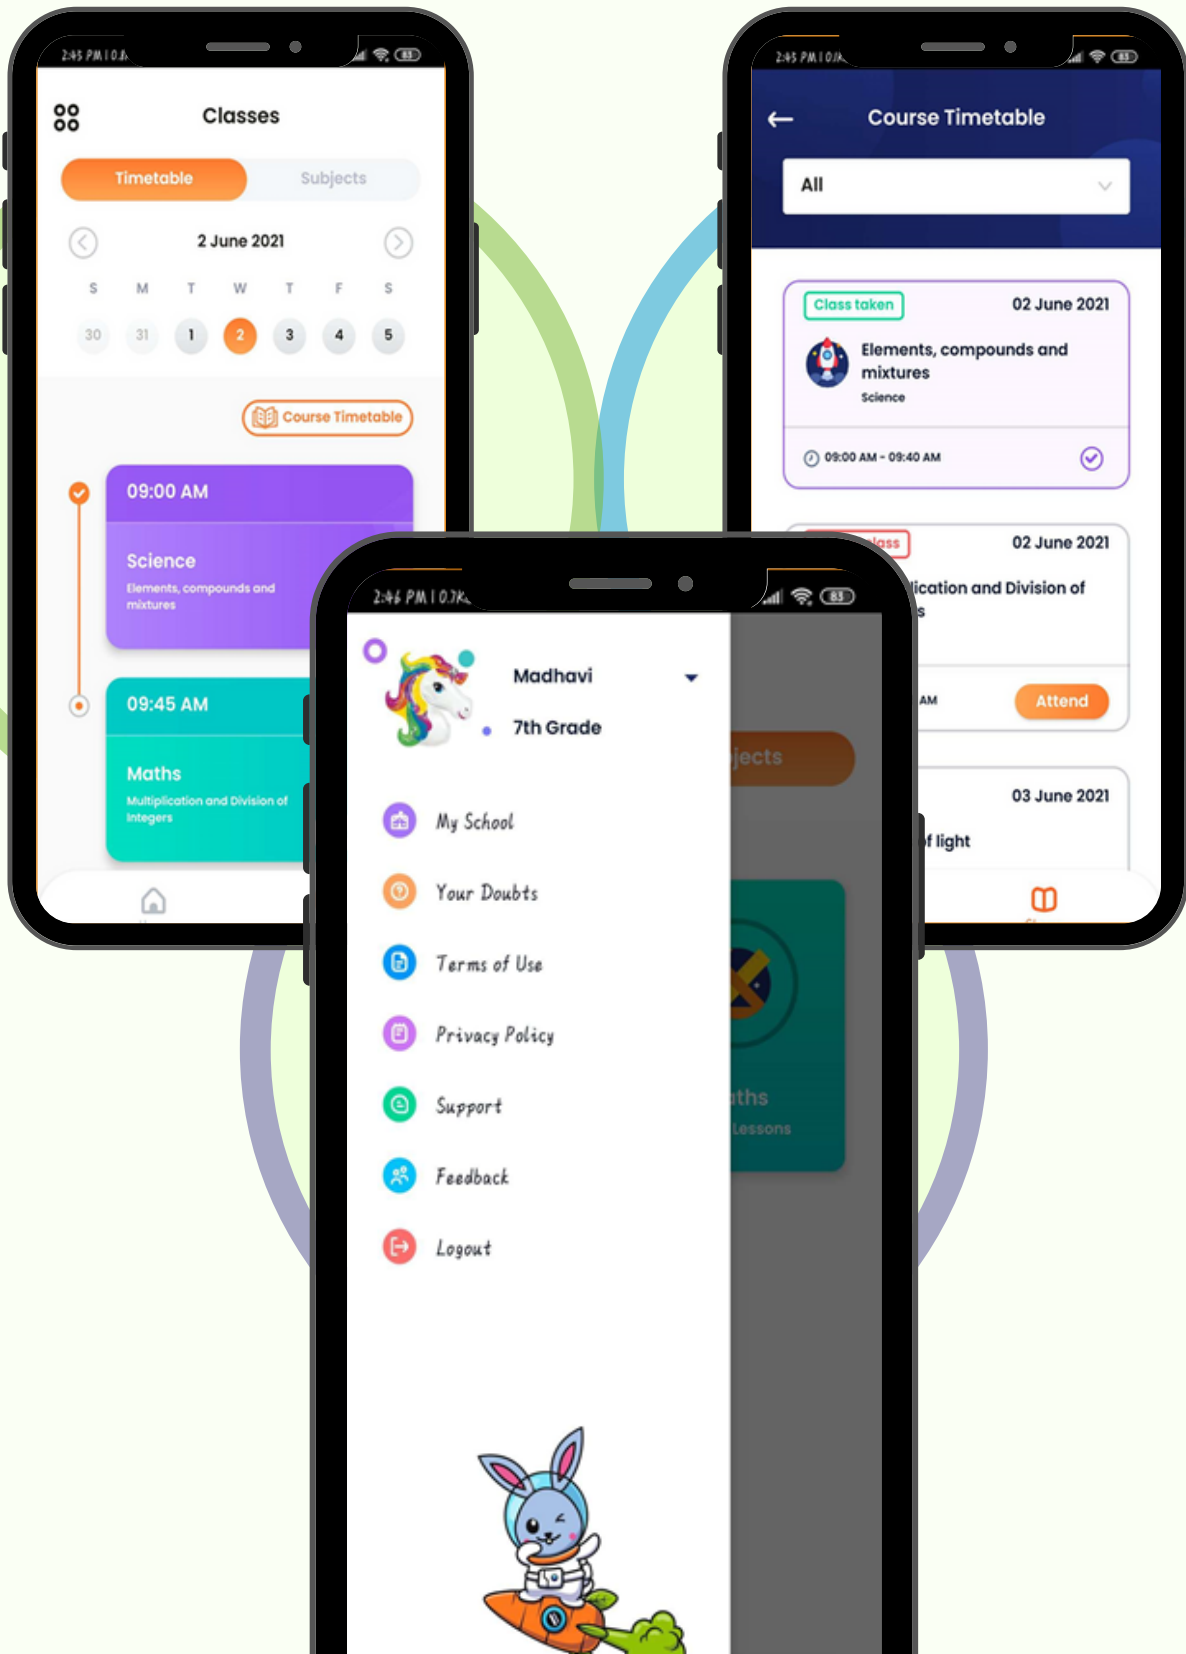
2:45 PM | 0.1

Classes

Timetable

Subjects

2 June 2021

S M T W T F S

30 31 1 2 3 4 5

Course Timetable

09:00 AM

Science

Elements, compounds and mixtures

09:45 AM

Maths

Multiplication and Division of Integers

2:45 PM | 0.1

Course Timetable

All

Class taken

02 June 2021

Elements, compounds and mixtures

Science

09:00 AM - 09:40 AM

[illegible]lass

02 June 2021

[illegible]ication and Division of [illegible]s

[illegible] AM

Attend

03 June 2021

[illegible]f light

2:46 PM | 0.7K

Madhavi

7th Grade

My School

Your Doubts

Terms of Use

Privacy Policy

Support

Feedback

Logout

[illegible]jects

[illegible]ths

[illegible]Lessons